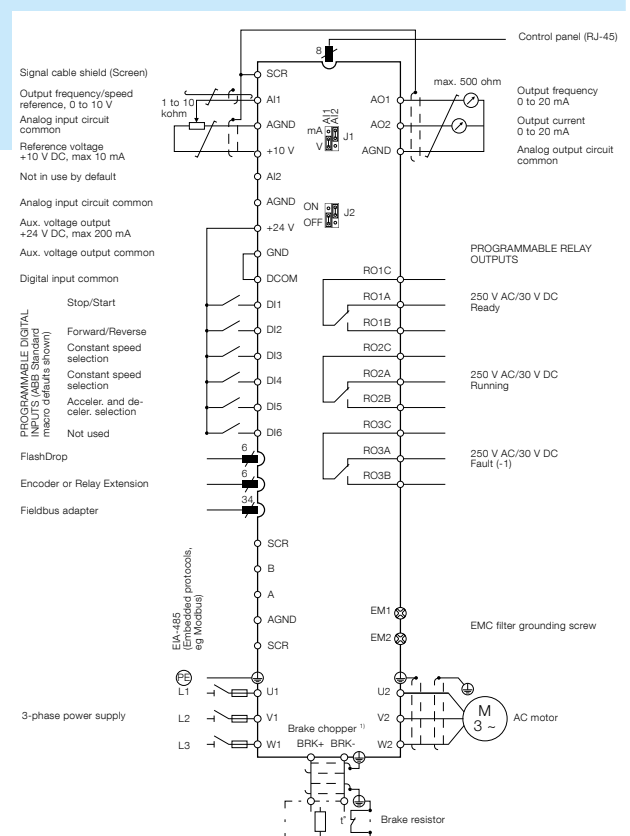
Control panel (RJ-45)

8

Signal cable shield (Screen)

Output frequency/speed reference, 0 to 10 V

Analog input circuit common

Reference voltage +10 V DC, max 10 mA

Not in use by default

Analog input circuit common

Aux. voltage output +24 V DC, max 200 mA

Aux. voltage output common

Digital input common

1 to 10 kohm

SCR

AI1

AGND

+10 V

AI2

AGND

+24 V

GND

DCOM

mA

V

AI1

AI2

J1

ON

OFF

J2

max. 500 ohm

AO1

AO2

AGND

Output frequency 0 to 20 mA

Output current 0 to 20 mA

Analog output circuit common

PROGRAMMABLE RELAY OUTPUTS

PROGRAMMABLE DIGITAL INPUTS (ABB Standard macro defaults shown)

Stop/Start

Forward/Reverse

Constant speed selection

Constant speed selection

Acceler. and deceler. selection

Not used

DI1

DI2

DI3

DI4

DI5

DI6

RO1C

RO1A

RO1B

RO2C

RO2A

RO2B

RO3C

RO3A

RO3B

250 V AC/30 V DC Ready

250 V AC/30 V DC Running

250 V AC/30 V DC Fault (-1)

FlashDrop

Encoder or Relay Extension

Fieldbus adapter

6

6

34

EIA-485 (Embedded protocols, eg Modbus)

SCR

B

A

AGND

SCR

EM1

EM2

EMC filter grounding screw

PE

L1

L2

L3

3-phase power supply

U1

V1

W1

Brake chopper $^{1)}$

BRK+ BRK-

U2

V2

W2

M
3 ~

AC motor

t°

Brake resistor